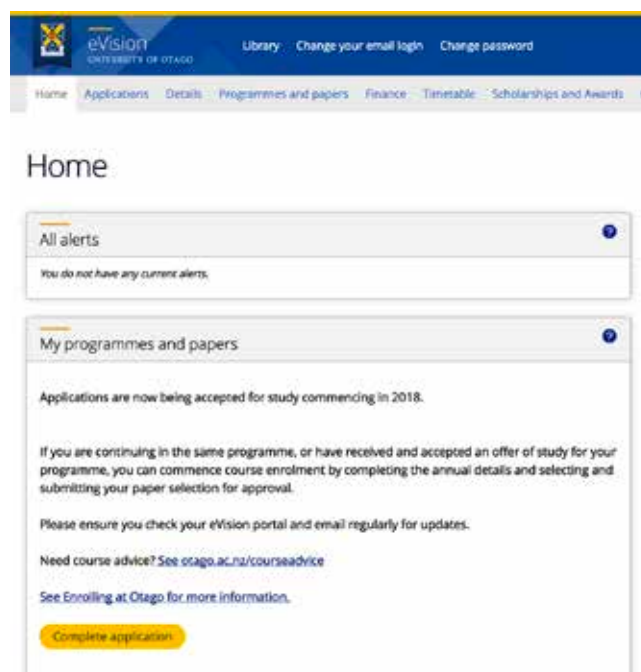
eVision
UNIVERSITY OF OTAGO

Library Change your email login Change password

Home Applications Details Programmes and papers Finance Timetable Scholarships and Awards

Home

All alerts

You do not have any current alerts.

My programmes and papers

Applications are now being accepted for study commencing in 2018.

If you are continuing in the same programme, or have received and accepted an offer of study for your programme, you can commence course enrolment by completing the annual details and selecting and submitting your paper selection for approval.

Please ensure you check your eVision portal and email regularly for updates.

Need course advice? See otago.ac.nz/courseadvice

See Enrolling at Otago for more information.

Complete application